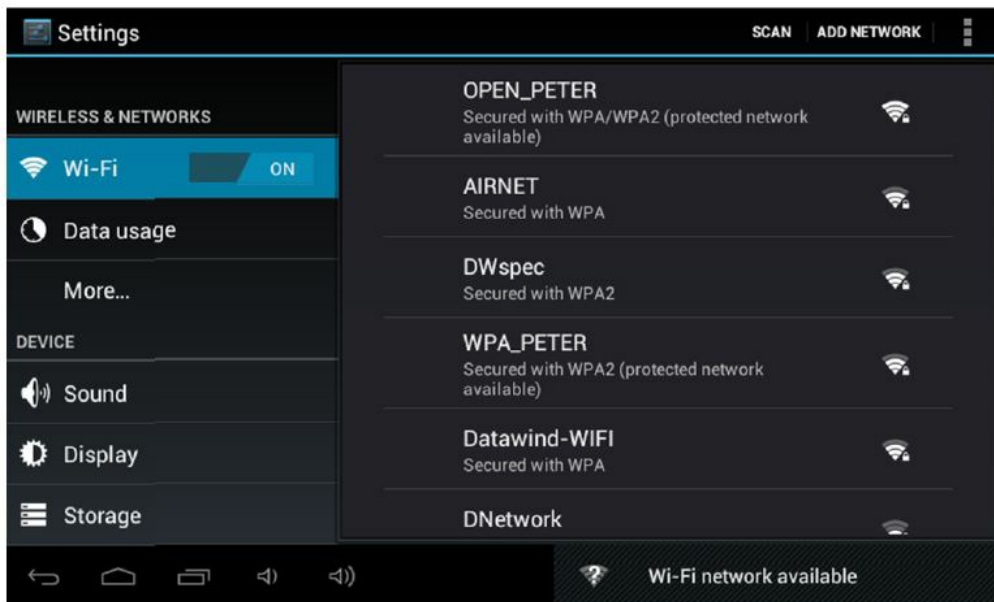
Settings

SCAN ADD NETWORK

WIRELESS & NETWORKS

Wi-Fi ON

Data usage

More...

DEVICE

Sound

Display

Storage

OPEN_PETER
Secured with WPA/WPA2 (protected network available)

AIRNET
Secured with WPA

DWspec
Secured with WPA2

WPA_PETER
Secured with WPA2 (protected network available)

Datawind-WIFI
Secured with WPA

DNetwork

Wi-Fi network available